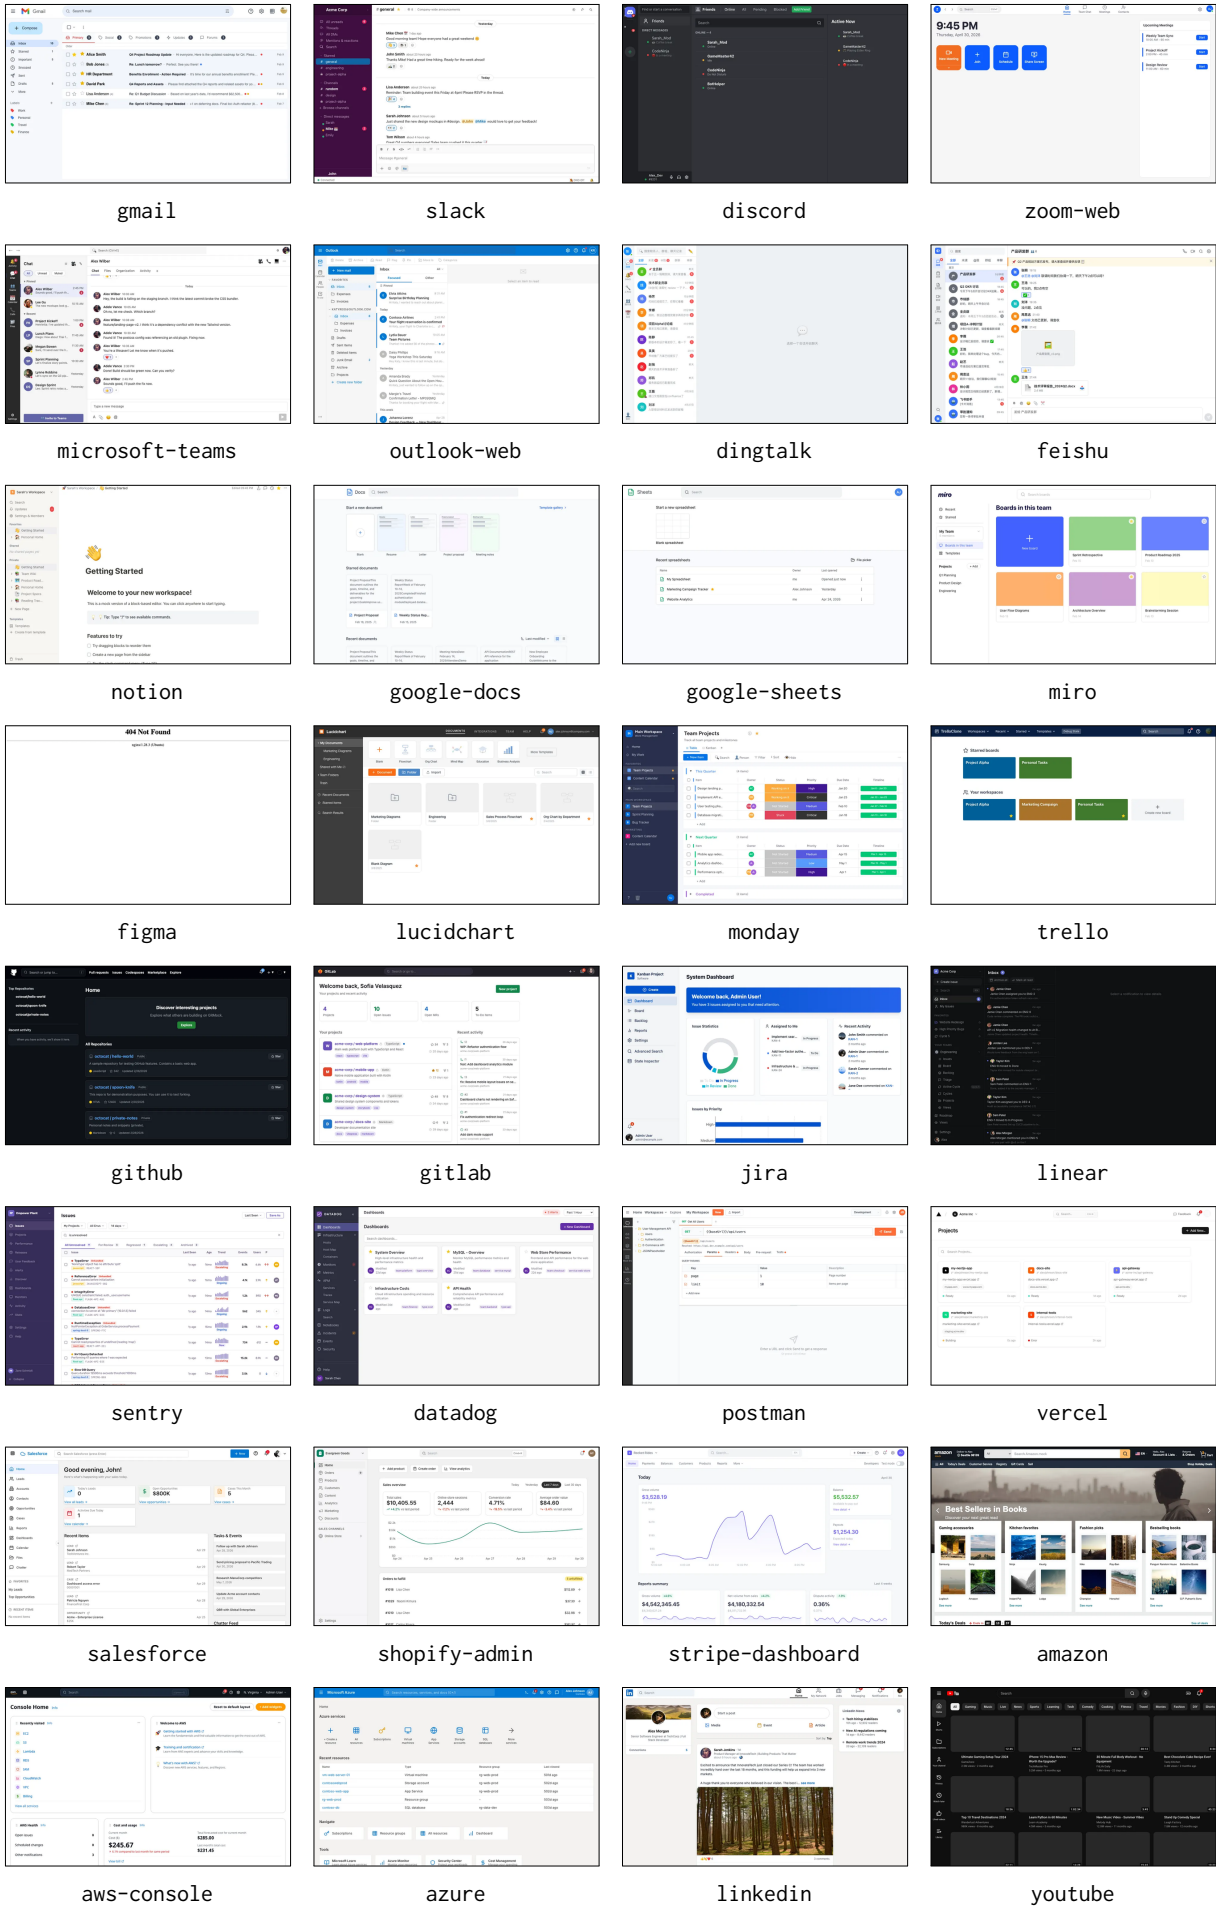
gmail

slack

discord

zoom-web

microsoft-teams

outlook-web

dingtalk

feishu

notion

google-docs

google-sheets

miro

figma

lucidchart

monday

trello

github

gitlab

jira

linear

sentry

datadog

postman

vercel

salesforce

shopify-admin

stripe-dashboard

amazon

aws-console

azure

linkedin

youtube